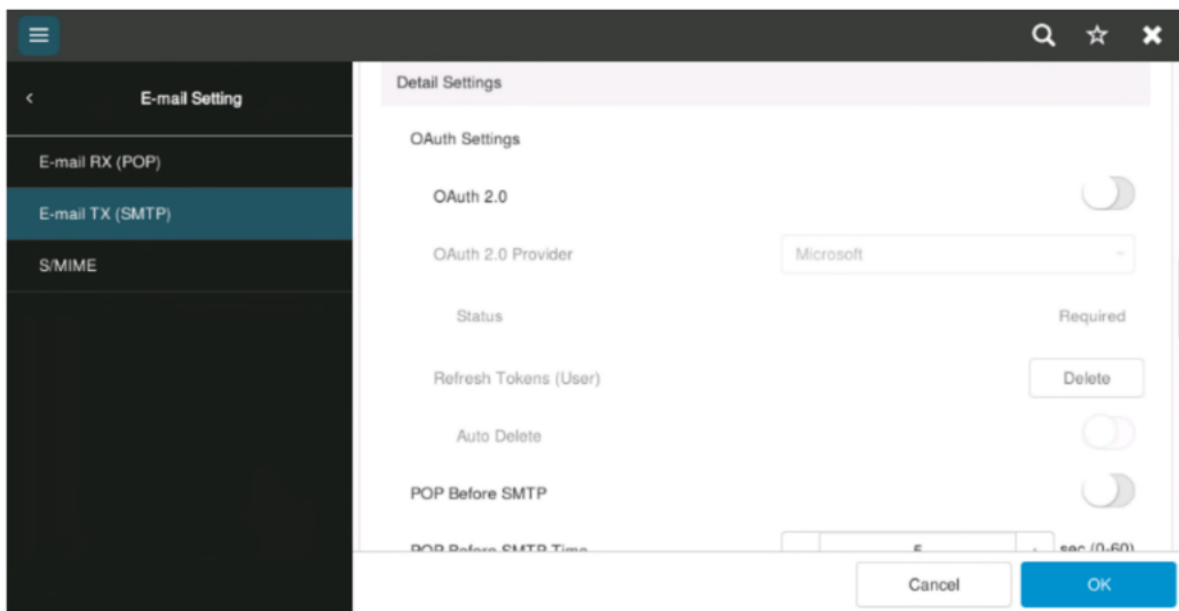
E-mail Setting

E-mail RX (POP)

E-mail TX (SMTP)

S/MIME

Detail Settings

OAuth Settings

OAuth 2.0

OAuth 2.0 Provider

Microsoft

Status

Required

Refresh Tokens (User)

Delete

Auto Delete

POP Before SMTP

POP Before SMTP Time

5

sec (0-60)

Cancel

OK